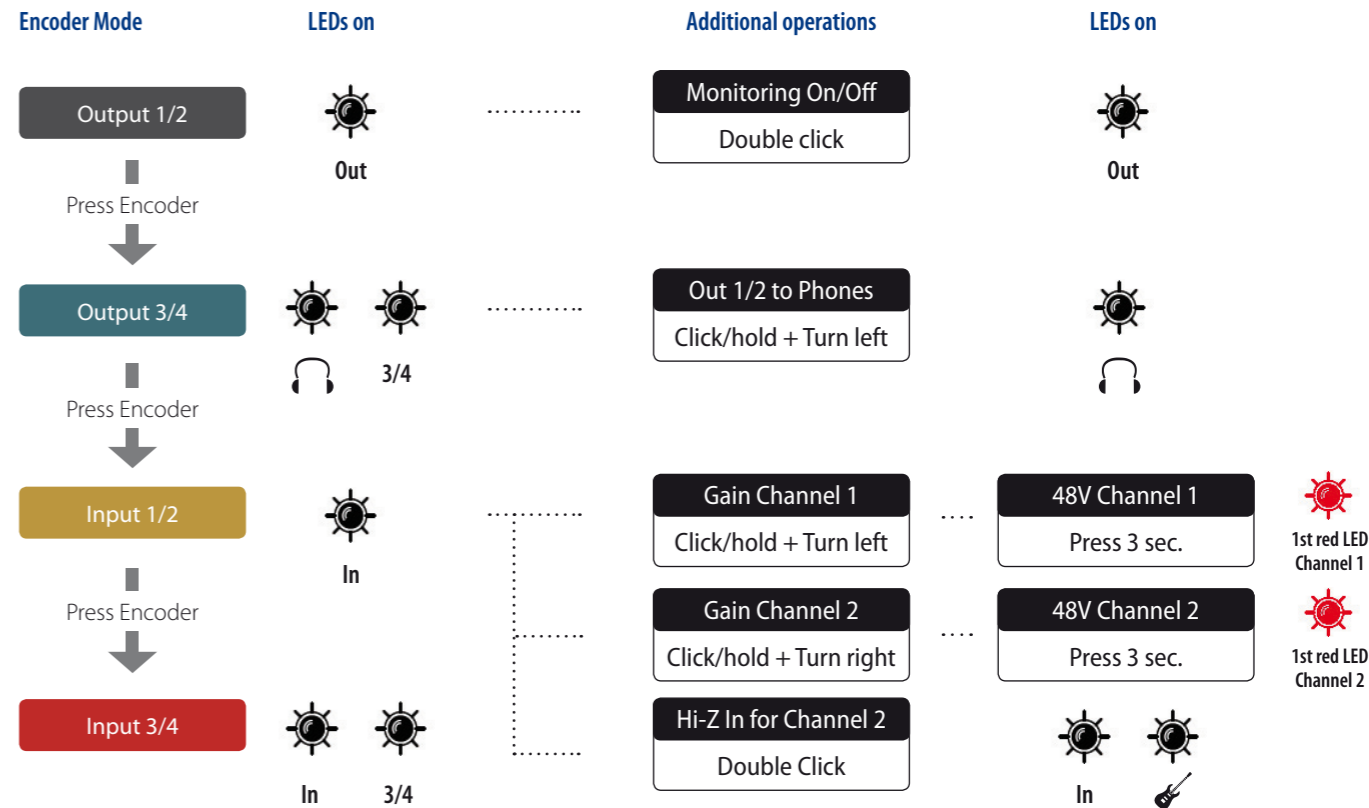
Encoder Mode

LEDs on

Additional operations

LEDs on

Output 1/2

Out

Monitoring On/Off

Double click

Out

Press Encoder

Output 3/4

3/4

Out 1/2 to Phones

Click/hold + Turn left

Press Encoder

Input 1/2

In

Gain Channel 1

Click/hold + Turn left

48V Channel 1

Press 3 sec.

1st red LED Channel 1

Press Encoder

Gain Channel 2

Click/hold + Turn right

48V Channel 2

Press 3 sec.

1st red LED Channel 2

Input 3/4

In

3/4

Hi-Z In for Channel 2

Double Click

In